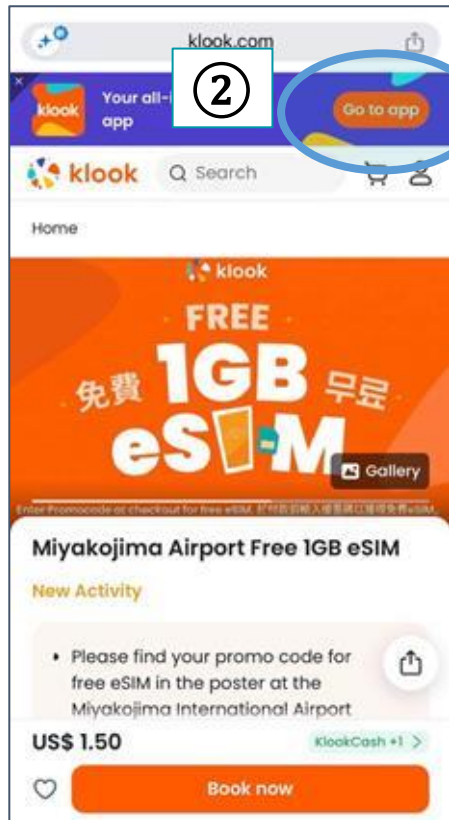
klook.com

②

klook Your all-i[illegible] app

Go to app

klook Search

Home

klook

FREE

免費 1GB 무료

eSIM

Gallery

Enter Promocode at checkout for free eSIM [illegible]

Miyakojima Airport Free 1GB eSIM

New Activity

• Please find your promo code for free eSIM in the poster at the Miyakojima International Airport

US$ 1.50

KlookCash +1 >

Book now